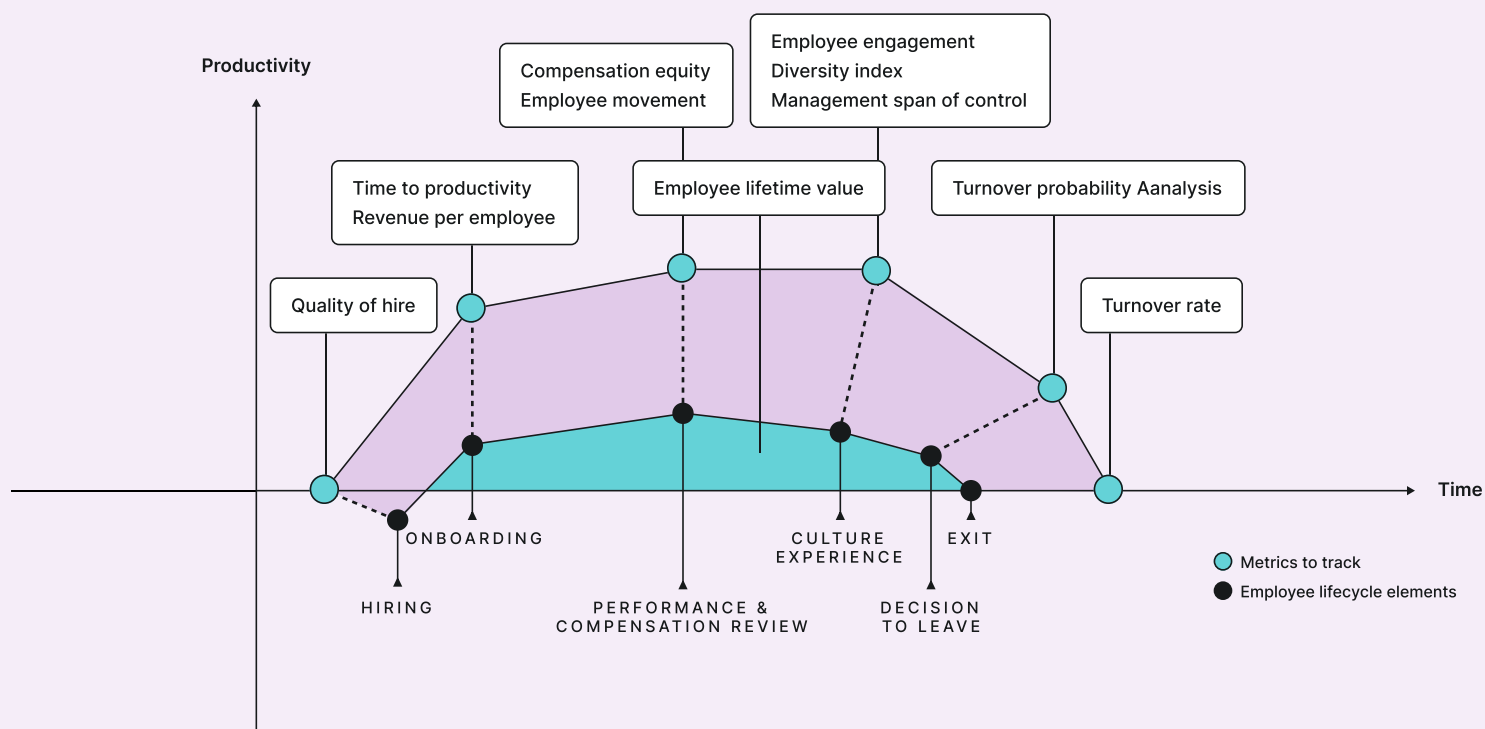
Productivity

Compensation equity
Employee movement

Employee engagement
Diversity index
Management span of control

Time to productivity
Revenue per employee

Employee lifetime value

Turnover probability Aanalysis

Quality of hire

Turnover rate

Time

ONBOARDING

HIRING

PERFORMANCE & COMPENSATION REVIEW

CULTURE EXPERIENCE

DECISION TO LEAVE

EXIT

Metrics to track
Employee lifecycle elements